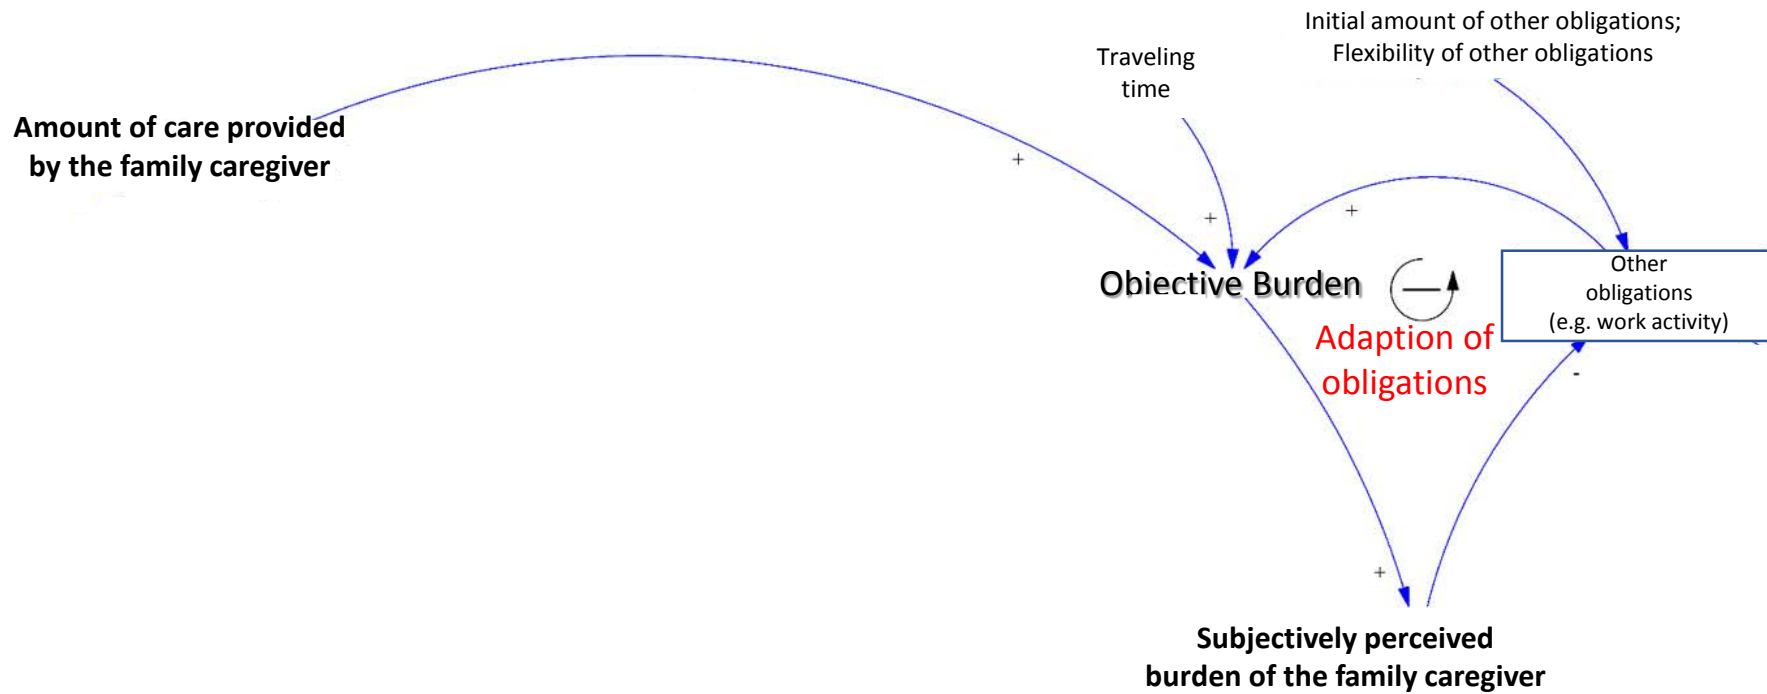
Initial amount of other obligations;
Flexibility of other obligations

Traveling time

Amount of care provided by the family caregiver

+

+

+

Objective Burden

Other obligations (e.g. work activity)

Adaption of obligations

-

+

Subjectively perceived burden of the family caregiver